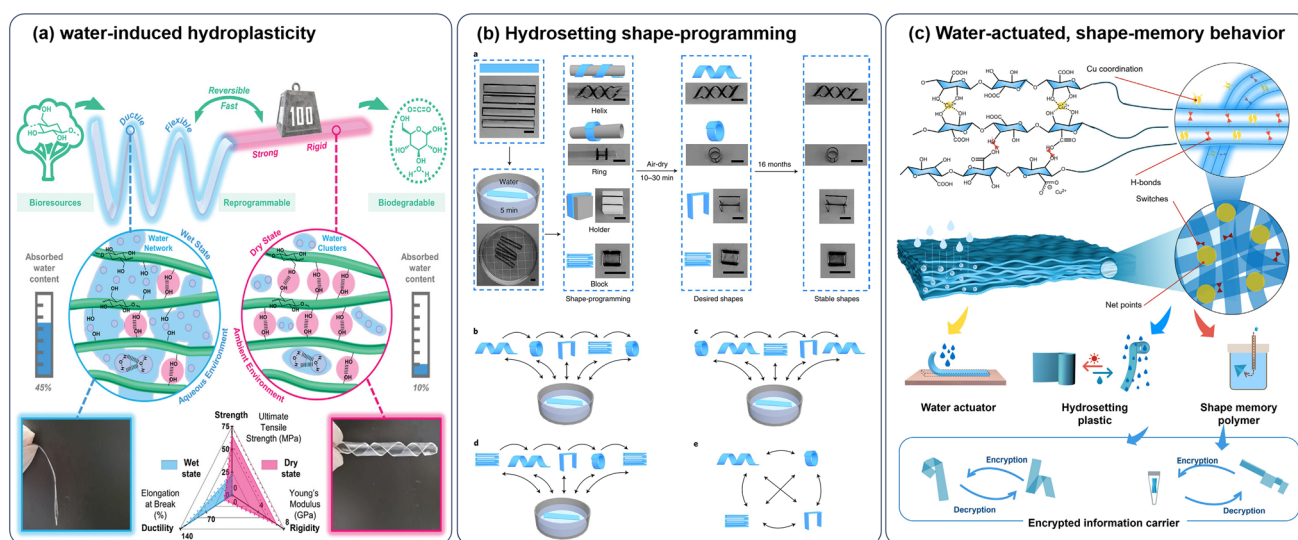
(a) water-induced hydroplasticity

Ductile
Flexible
Reversible
Fast
100
Strong
Rigid

Bioresources
Reprogrammable
Biodegradable

Absorbed water content
45%

Wet State
Water Network
Aqueous Environment

Dry State
Water Clusters
Ambient Environment

Absorbed water content
10%

Strength
Ultimate Tensile Strength (MPa)
75
50
25
Wet state
Dry state
Elongation at Break (%)
Ductility
70
140
Young's Modulus (GPa)
4
8
Rigidity

(b) Hydrosetting shape-programming

a
Water
5 min
Helix
Ring
Holder
Block
Shape-programming
Air-dry
10–30 min
Desired shapes
16 months
Stable shapes

b
c
d
e

(c) Water-actuated, shape-memory behavior

Cu coordination
H-bonds
Switches
Net points

Water actuator
Hydrosetting plastic
Shape memory polymer

Encryption
Decryption
Encryption
Decryption
Encrypted information carrier